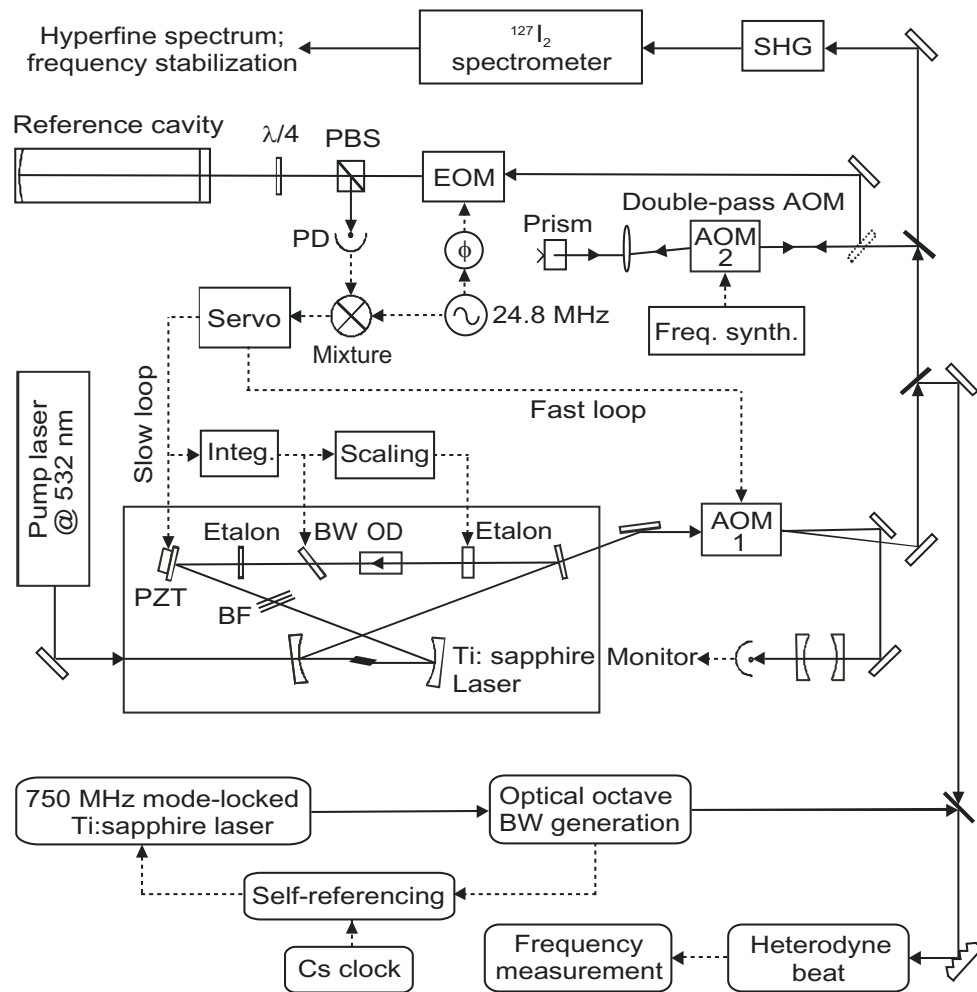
Hyperfine spectrum; frequency stabilization

$^{127}I_2$ spectrometer

SHG

Reference cavity

$\lambda/4$

PBS

EOM

PD

$\phi$

Prism

Double-pass AOM

AOM 2

Servo

Mixture

24.8 MHz

Freq. synth.

Slow loop

Fast loop

Pump laser @ 532 nm

Integ.

Scaling

Etalon

BW OD

Etalon

AOM 1

PZT

BF

Ti: sapphire Laser

Monitor

750 MHz mode-locked Ti:sapphire laser

Optical octave BW generation

Self-referencing

Cs clock

Frequency measurement

Heterodyne beat